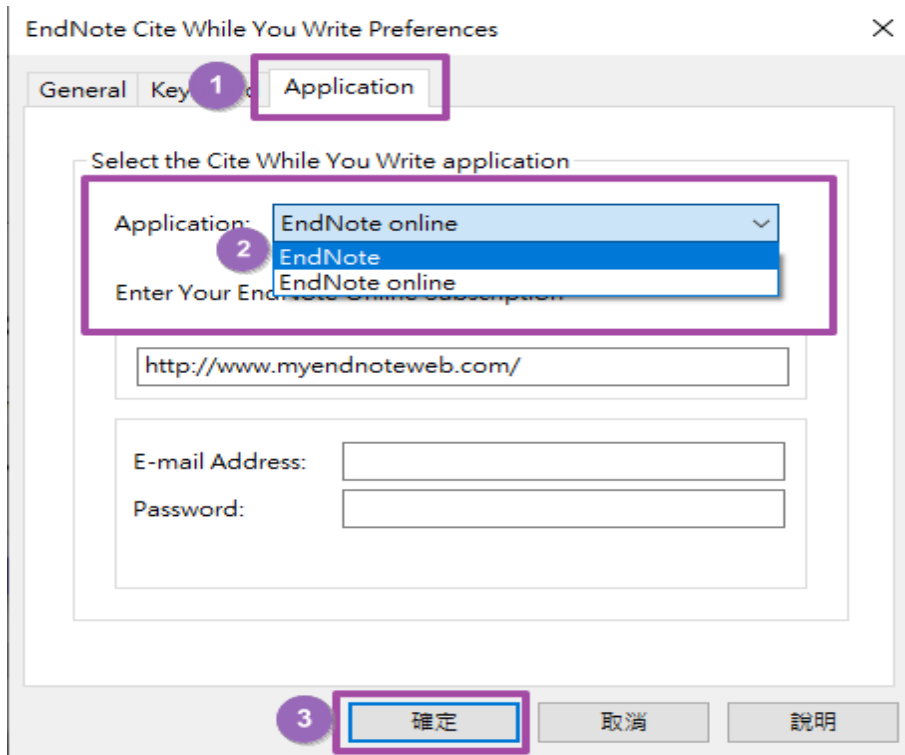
EndNote Cite While You Write Preferences

×

General

Key

1

Application

Select the Cite While You Write application

Application:

EndNote online

2

EndNote

EndNote online

Enter Your En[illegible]

http://www.myendnoteweb.com/

E-mail Address:

Password:

3

確定

取消

說明